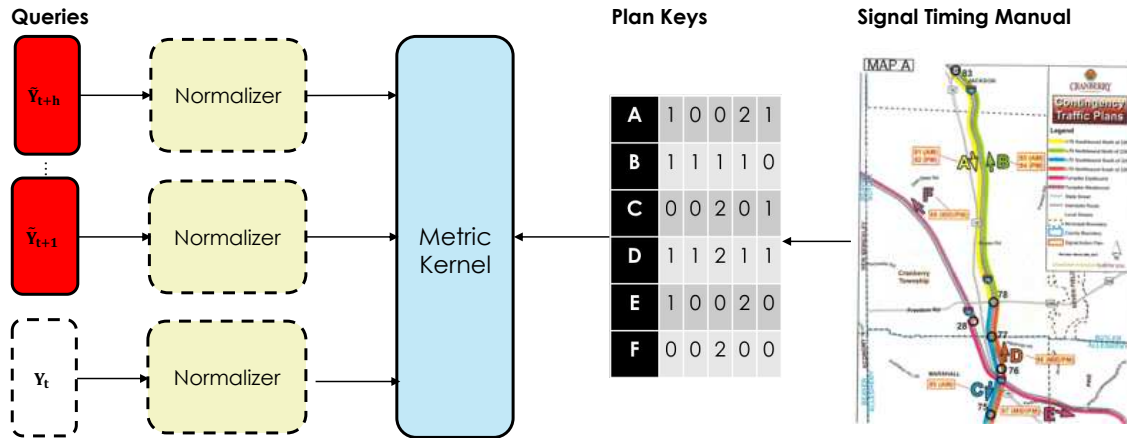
Queries

$\tilde{Y}_{t+h}$

Normalizer

⋮

$\tilde{Y}_{t+1}$

Normalizer

$Y_t$

Normalizer

Metric Kernel

Plan Keys

| A | 1 | 0 | 0 | 2 | 1 |
|---|---|---|---|---|---|
| B | 1 | 1 | 1 | 1 | 0 |
| C | 0 | 0 | 2 | 0 | 1 |
| D | 1 | 1 | 2 | 1 | 1 |
| E | 1 | 0 | 0 | 2 | 0 |
| F | 0 | 0 | 2 | 0 | 0 |

Signal Timing Manual

MAP A

CRANBERRY

Contingency Traffic Plans

Legend

A

B

F

Cranberry Township

83

78

28

77

D

76

C

75

E

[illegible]